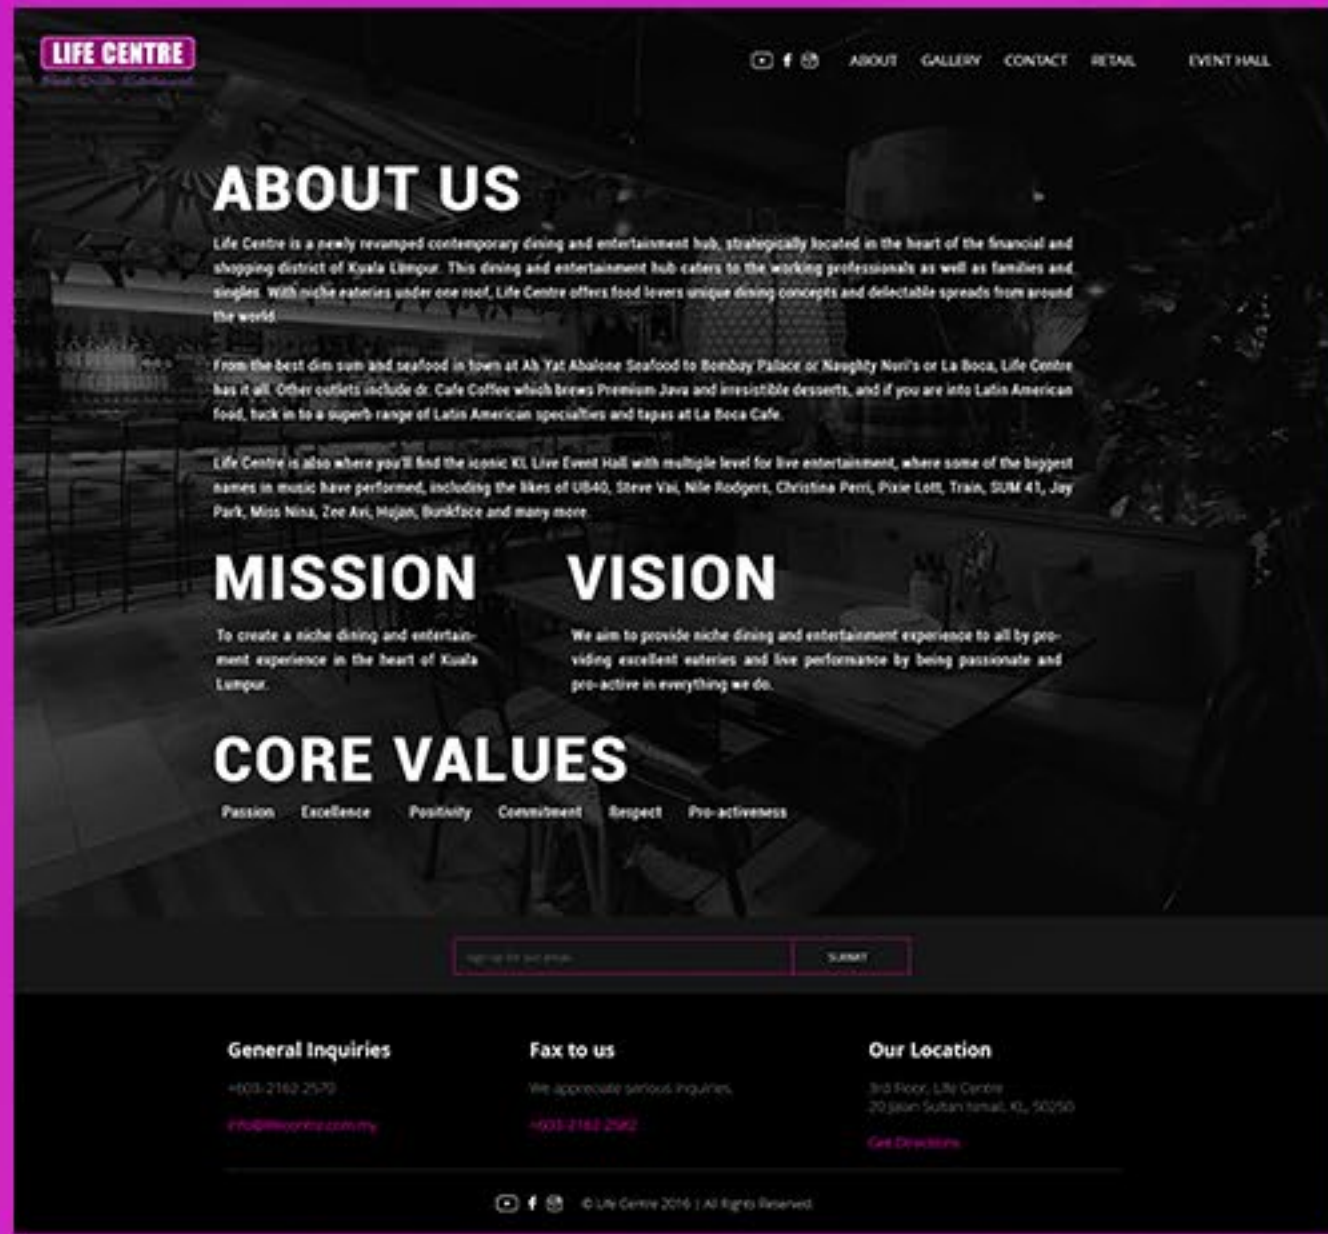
LIFE CENTRE
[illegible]

ABOUT GALLERY CONTACT RETAIL EVENT HALL

ABOUT US

Life Centre is a newly revamped contemporary dining and entertainment hub, strategically located in the heart of the financial and shopping district of Kuala Lumpur. This dining and entertainment hub caters to the working professionals as well as families and singles. With niche eateries under one roof, Life Centre offers food lovers unique dining concepts and delectable spreads from around the world.

From the best dim sum and seafood in town at Ah Yat Abalone Seafood to Bombay Palace or Naughty Nuri's or La Boca, Life Centre has it all. Other outlets include dr. Cafe Coffee which brews Premium Java and irresistible desserts, and if you are into Latin American food, tuck in to a superb range of Latin American specialties and tapas at La Boca Cafe.

Life Centre is also where you'll find the iconic KL Live Event Hall with multiple level for live entertainment, where some of the biggest names in music have performed, including the likes of UB40, Steve Vai, Nile Rodgers, Christina Perri, Pixie Lott, Train, SUM 41, Jay Park, Miss Nina, Zee Avi, Hujan, Bunkface and many more.

MISSION

To create a niche dining and entertainment experience in the heart of Kuala Lumpur.

VISION

We aim to provide niche dining and entertainment experience to all by providing excellent eateries and live performance by being passionate and pro-active in everything we do.

CORE VALUES

Passion Excellence Positivity Commitment Respect Pro-activeness

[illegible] SUBMIT

General Inquiries
+603-2162-2570
info@lifecentre.com.my

Fax to us
We appreciate serious inquiries.
+603-2162-2582

Our Location
3rd Floor, Life Centre
20 Jalan Sultan Ismail, KL, 50250
Get Directions

© Life Centre 2016 | All Rights Reserved.